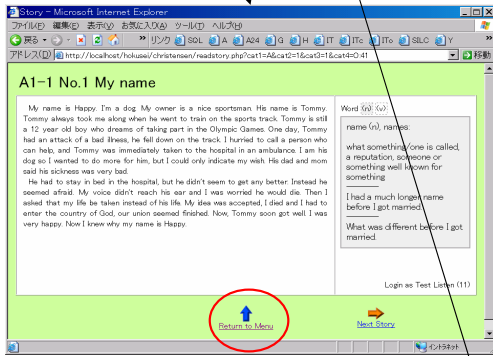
Story – Microsoft Internet Explorer

ファイル(F) 編集(E) 表示(V) お気に入り(A) ツール(T) ヘルプ(H)

戻る » リンク SQL A A24 G H IT ITc ITo SILC Y

アドレス(D) http://localhost/hokusei/christensen/readstory.php?cat1=A&cat2=1&cat3=1&cat4=0:41 移動

A1-1 No.1 My name

My name is Happy. I'm a dog. My owner is a nice sportsman. His name is Tommy. Tommy always took me along when he went to train on the sports track. Tommy is still a 12 year old boy who dreams of taking part in the Olympic Games. One day, Tommy had an attack of a bad illness, he fell down on the track. I hurried to call a person who can help, and Tommy was immediately taken to the hospital in an ambulance. I am his dog so I wanted to do more for him, but I could only indicate my wish. His dad and mom said his sickness was very bad.

He had to stay in bed in the hospital, but he didn't seem to get any better. Instead he seemed afraid. My voice didn't reach his ear and I was worried he would die. Then I asked that my life be taken instead of his life. My idea was accepted, I died and I had to enter the country of God, our union seemed finished. Now, Tommy soon got well I was very happy. Now I knew why my name is Happy.

Word (n) (v)

name (n), names

what something/one is called, a reputation, someone or something well known for something

I had a much longer name before I got married.

What was different before I got married.

Login as Test Listen (11)

Return to Menu

Next Story

イントラネット